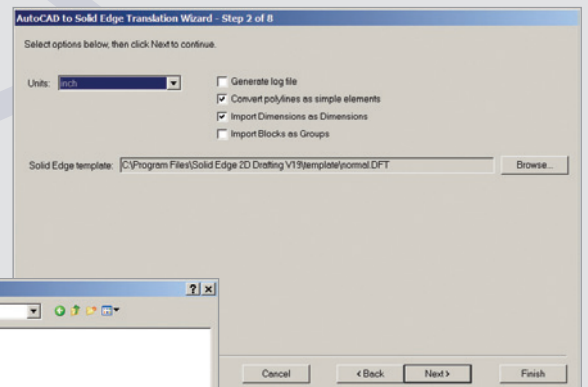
AutoCAD to Solid Edge Translation Wizard - Step 2 of 8

Select options below, then click Next to continue.

Units: inch

Generate log file

Convert polylines as simple elements

Import Dimensions as Dimensions

Import Blocks as Groups

Solid Edge template: C:\Program Files\Solid Edge 2D Drafting V19\template\normal.DFT

Browse...

?

Cancel

< Back

Next >

Finish